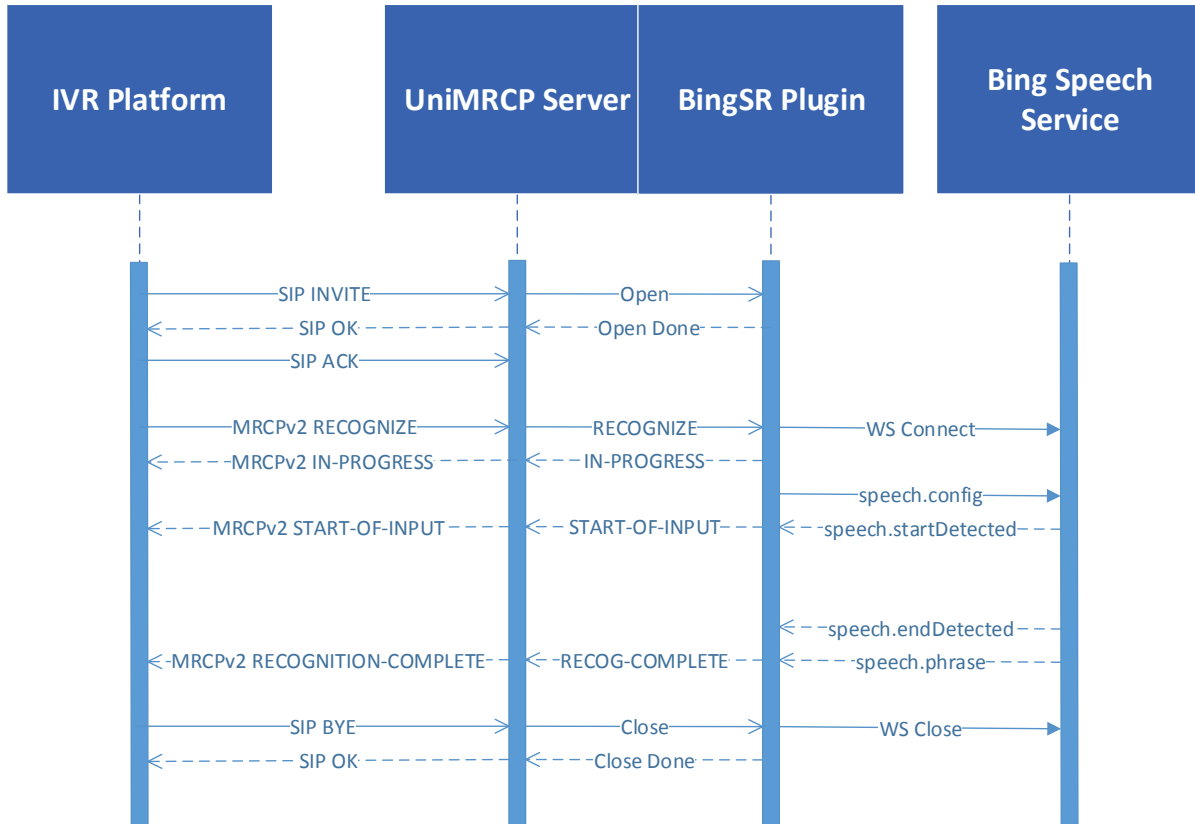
IVR Platform

UniMRCP Server

BingSR Plugin

Bing Speech Service

SIP INVITE
Open
SIP OK
Open Done
SIP ACK

MRCPv2 RECOGNIZE
RECOGNIZE
WS Connect
MRCPv2 IN-PROGRESS
IN-PROGRESS
speech.config
MRCPv2 START-OF-INPUT
START-OF-INPUT
speech.startDetected

speech.endDetected
MRCPv2 RECOGNITION-COMPLETE
RECOG-COMPLETE
speech.phrase

SIP BYE
Close
WS Close
SIP OK
Close Done